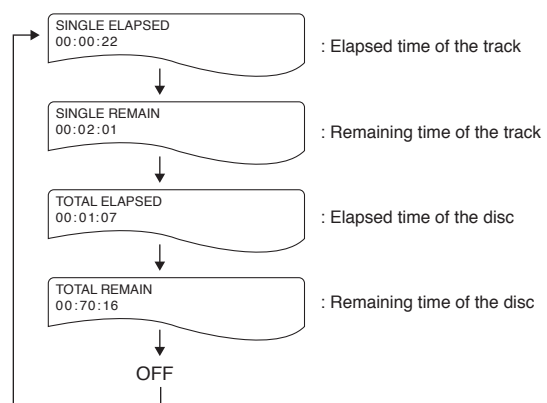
SINGLE ELAPSED
00:00:22

: Elapsed time of the track

SINGLE REMAIN
00:02:01

: Remaining time of the track

TOTAL ELAPSED
00:01:07

: Elapsed time of the disc

TOTAL REMAIN
00:70:16

: Remaining time of the disc

OFF